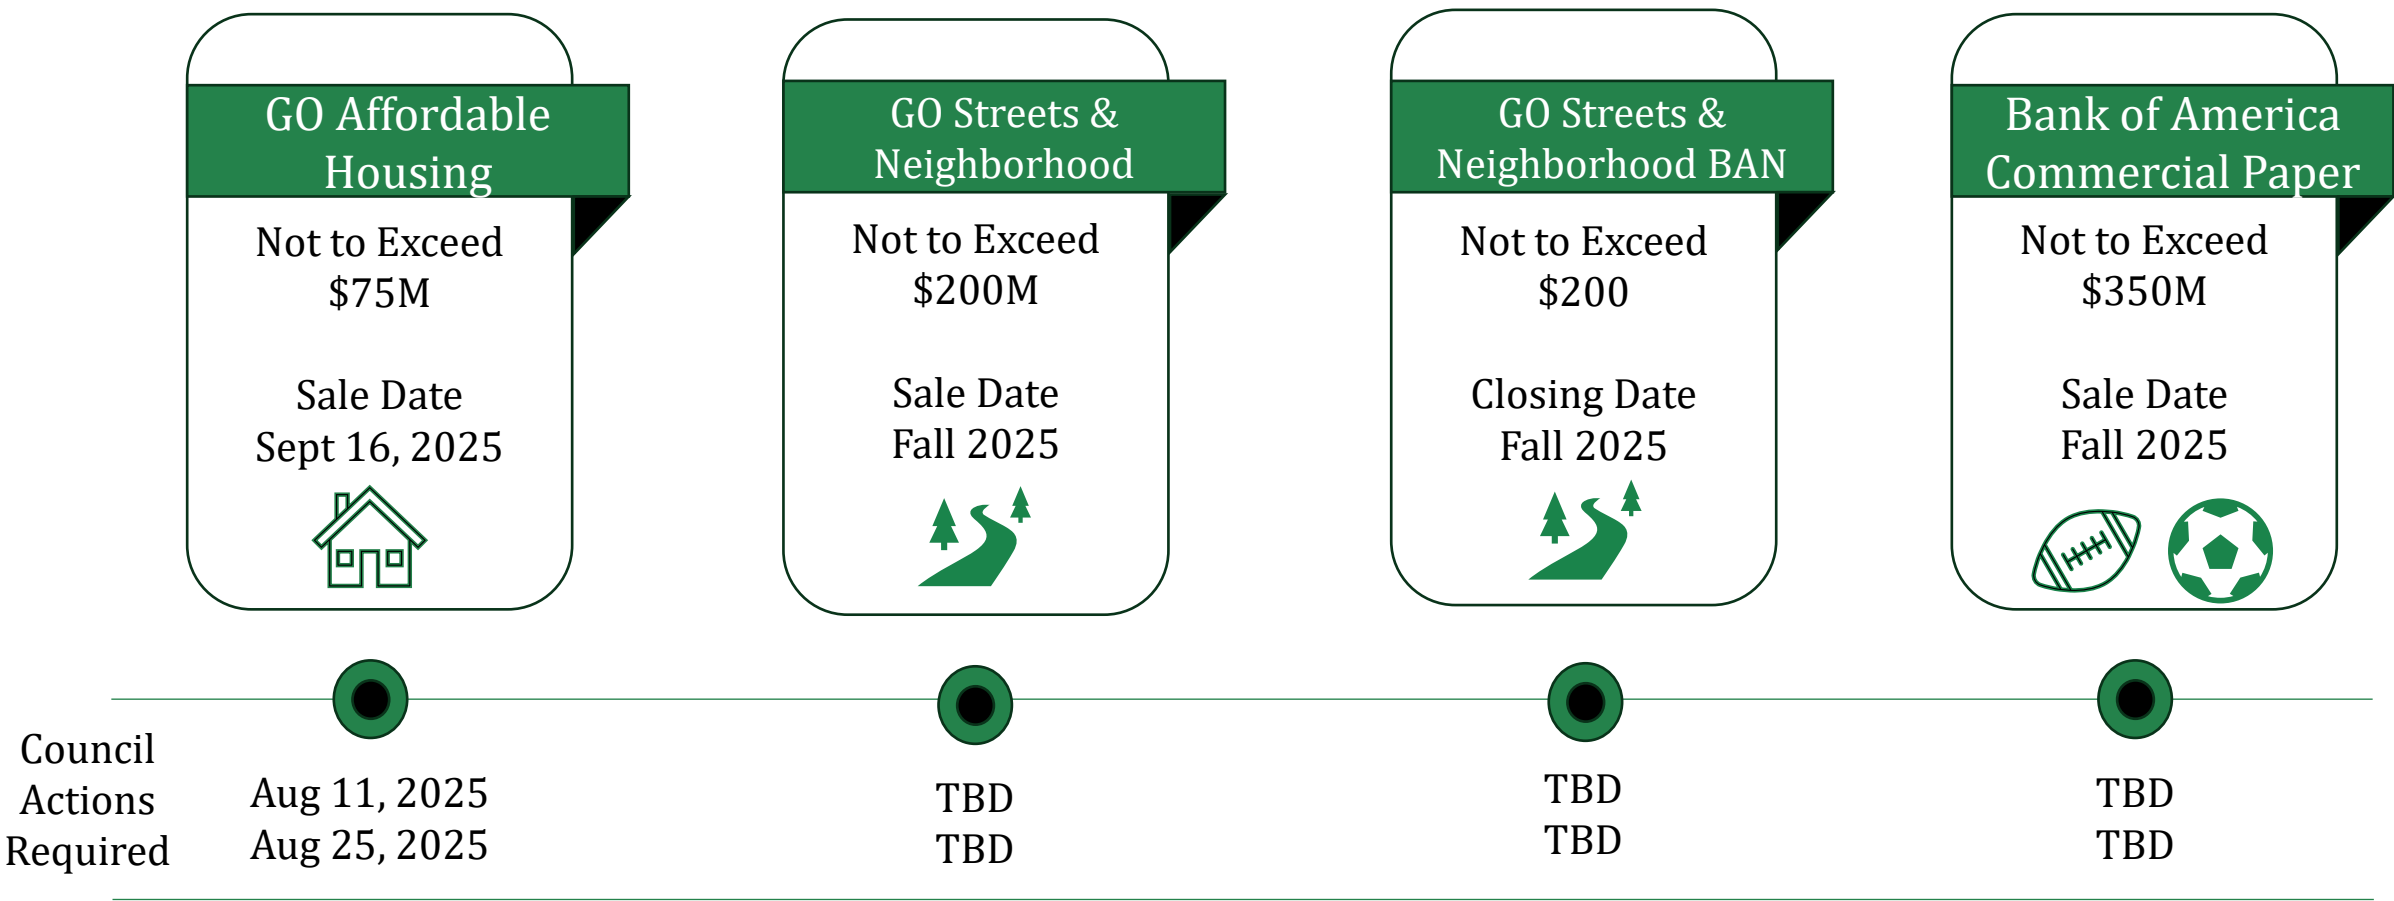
GO Affordable Housing

Not to Exceed
$75M

Sale Date
Sept 16, 2025

GO Streets & Neighborhood

Not to Exceed
$200M

Sale Date
Fall 2025

GO Streets & Neighborhood BAN

Not to Exceed
$200

Closing Date
Fall 2025

Bank of America Commercial Paper

Not to Exceed
$350M

Sale Date
Fall 2025

Council Actions Required

Aug 11, 2025
Aug 25, 2025

TBD
TBD

TBD
TBD

TBD
TBD